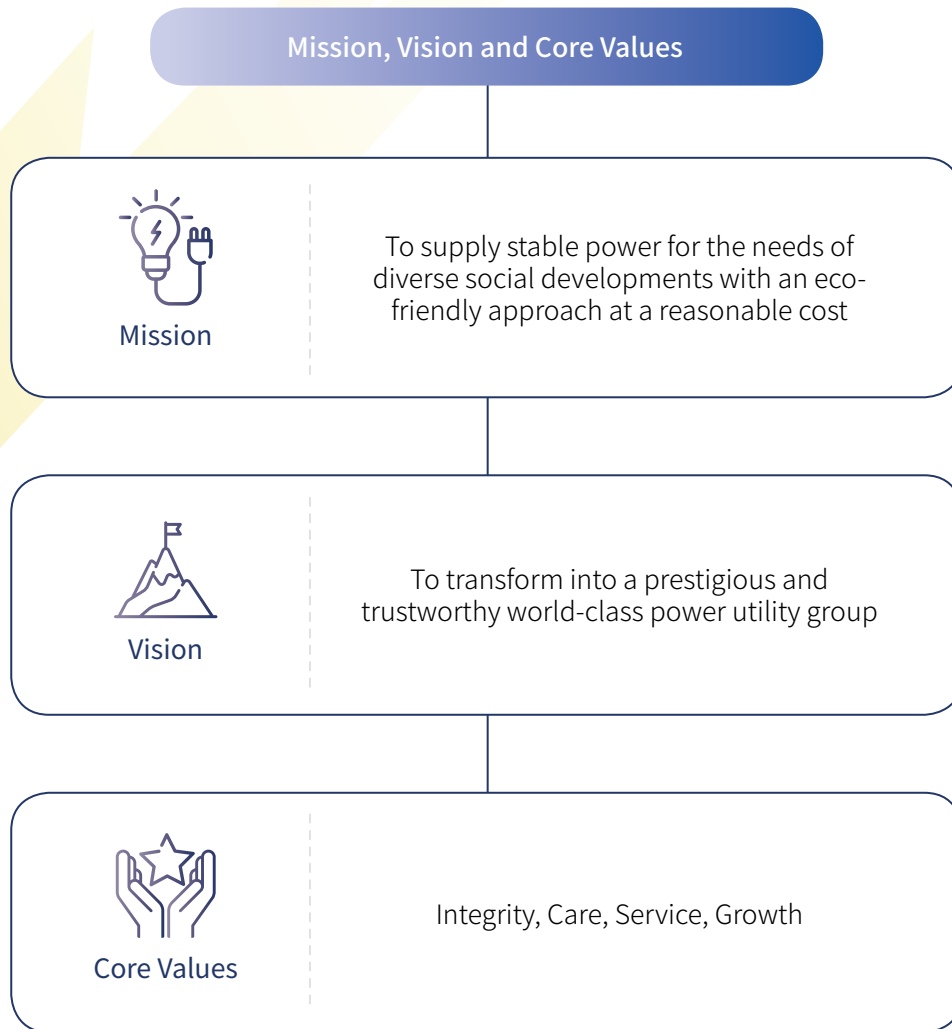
Mission, Vision and Core Values

Mission

To supply stable power for the needs of diverse social developments with an eco-friendly approach at a reasonable cost

Vision

To transform into a prestigious and trustworthy world-class power utility group

Core Values

Integrity, Care, Service, Growth